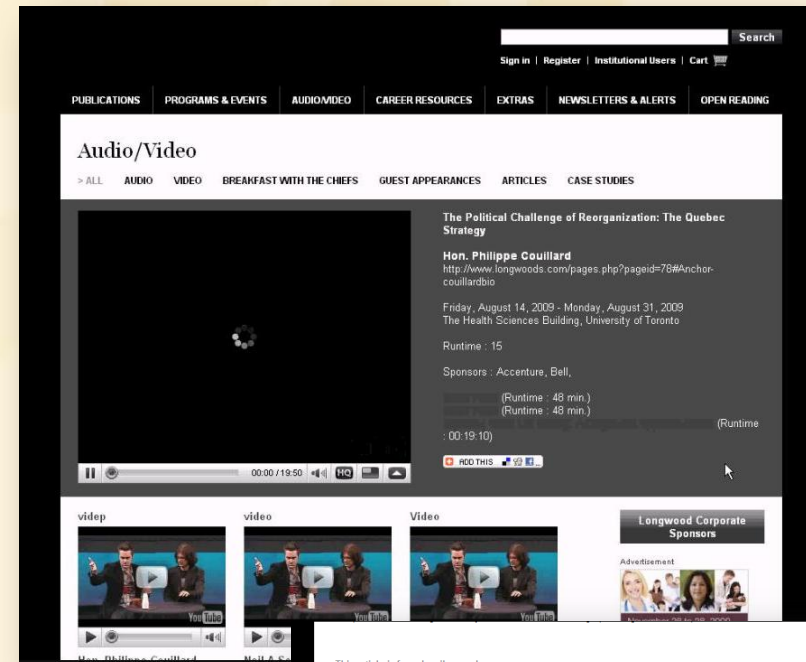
Search

Sign in | Register | Institutional Users | Cart

PUBLICATIONS PROGRAMS & EVENTS AUDIO/VIDEO CAREER RESOURCES EXTRAS NEWSLETTERS & ALERTS OPEN READING

Audio/Video

> ALL AUDIO VIDEO BREAKFAST WITH THE CHIEFS GUEST APPEARANCES ARTICLES CASE STUDIES

00:00 / 19:50 HQ

The Political Challenge of Reorganization: The Quebec Strategy

Hon. Philippe Couillard
http://www.longwoods.com/pages.php?pageid=78#Anchor-couillardbio

Friday, August 14, 2009 - Monday, August 31, 2009
The Health Sciences Building, University of Toronto

Runtime : 15

Sponsors : Accenture, Bell,

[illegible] (Runtime : 48 min.)
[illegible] (Runtime : 48 min.)
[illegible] (Runtime : 00:19:10)

ADD THIS

videp

video

Video

YouTube

YouTube

YouTube

Hon. Philippe Couillard

Neil A. S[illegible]

Longwood Corporate Sponsors

Advertisement

November 28 to 29, 2009

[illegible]